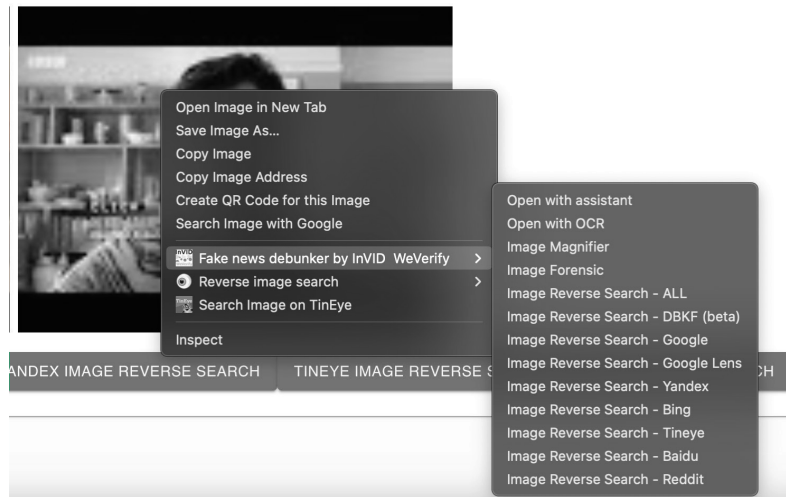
Open Image in New Tab
Save Image As...
Copy Image
Copy Image Address
Create QR Code for this Image
Search Image with Google

Fake news debunker by InVID WeVerify >
Reverse image search >
Search Image on TinEye

Inspect

Open with assistant
Open with OCR
Image Magnifier
Image Forensic
Image Reverse Search - ALL
Image Reverse Search - DBKF (beta)
Image Reverse Search - Google
Image Reverse Search - Google Lens
Image Reverse Search - Yandex
Image Reverse Search - Bing
Image Reverse Search - Tineye
Image Reverse Search - Baidu
Image Reverse Search - Reddit

ANDEX IMAGE REVERSE SEARCH
TINEYE IMAGE REVERSE S
CH